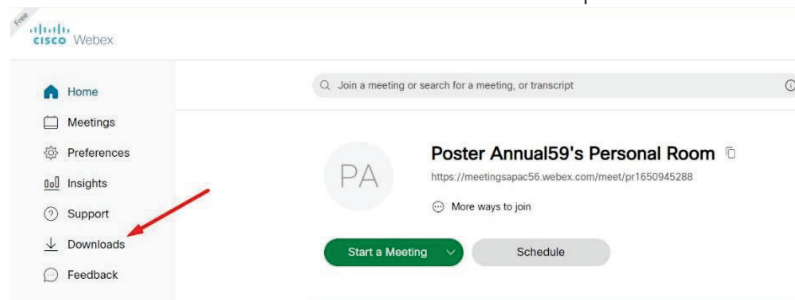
Free
cisco Webex

Home
Meetings
Preferences
Insights
Support
Downloads
Feedback

Join a meeting or search for a meeting, or transcript

PA

Poster Annual59's Personal Room

https://meetingsapac56.webex.com/meet/pr1650945288

More ways to join

Start a Meeting

Schedule